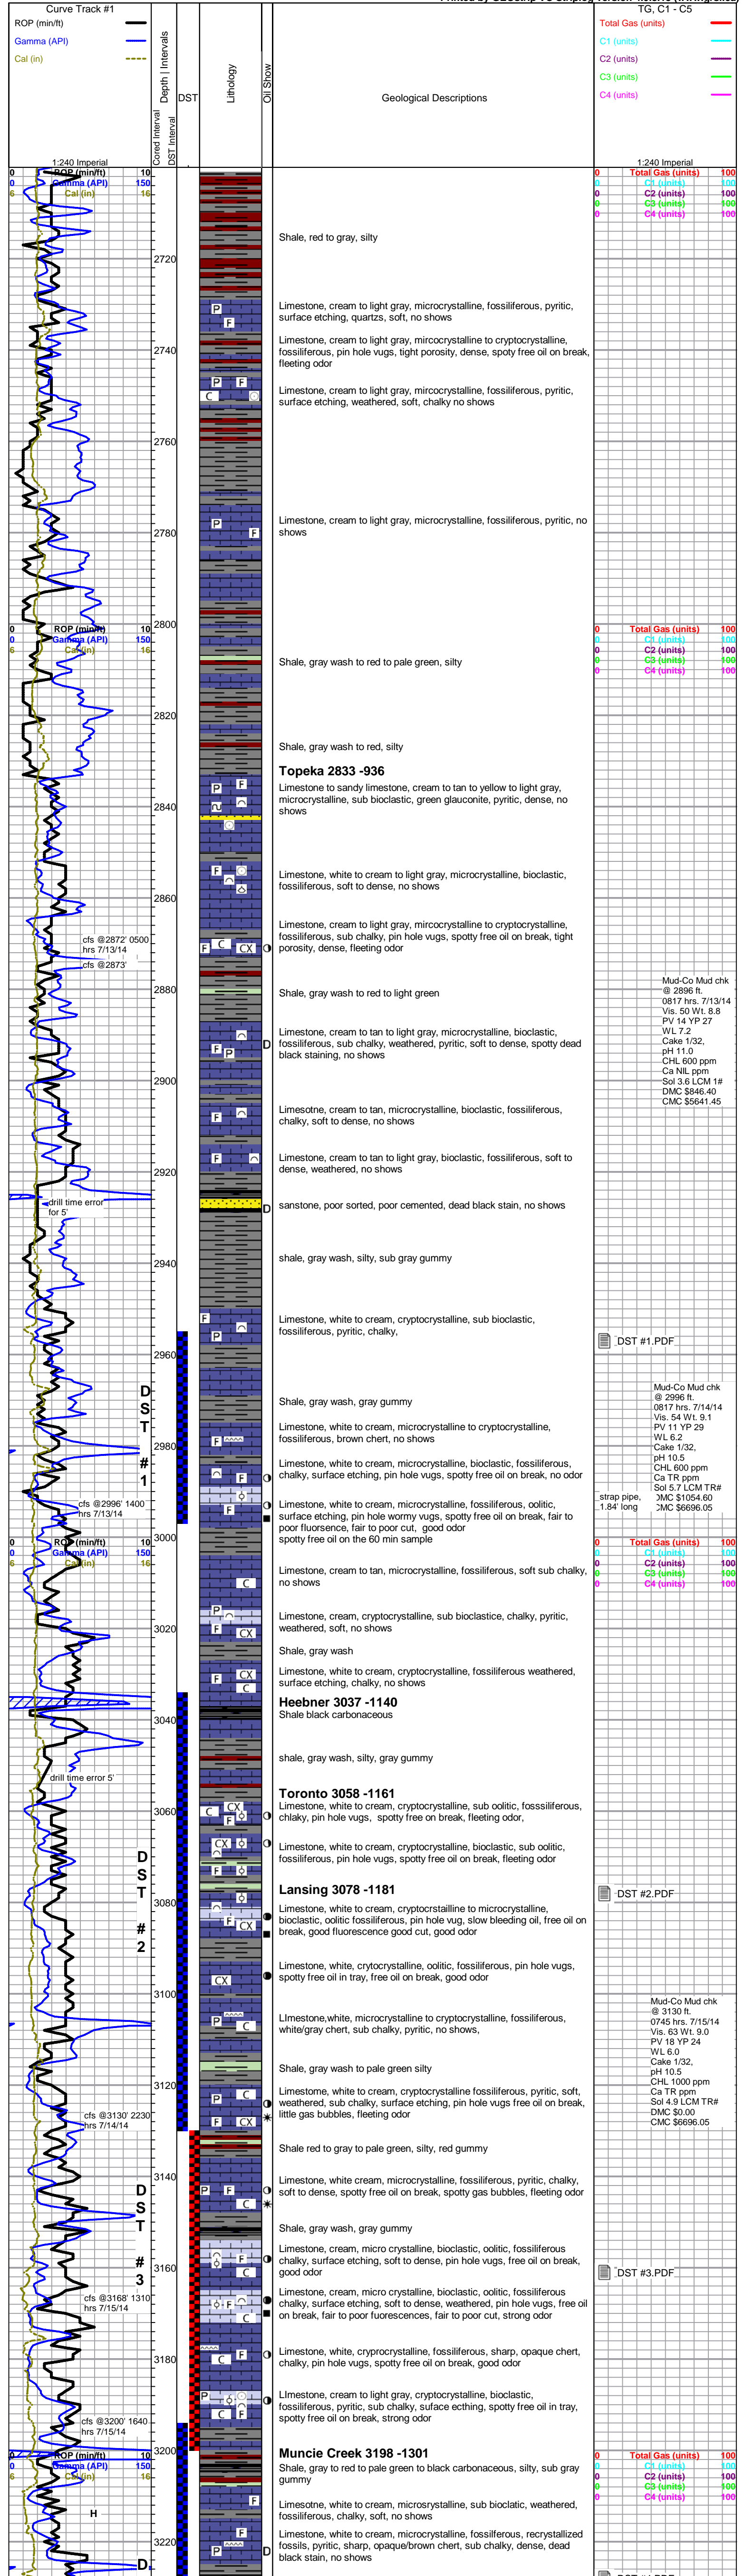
Curve Track #1
ROP (min/ft)
Gamma (API)
Cal (in)
Cored Interval
DST Interval
Depth | Intervals
DST
Lithology
Oil Show
Geological Descriptions
TG, C1 - C5
Total Gas (units)
C1 (units)
C2 (units)
C3 (units)
C4 (units)

1:240 Imperial
0 ROP (min/ft) 10
0 Gamma (API) 150
6 Cal (in) 16
1:240 Imperial
0 Total Gas (units) 100
0 C1 (units) 100
0 C2 (units) 100
0 C3 (units) 100
0 C4 (units) 100

Shale, red to gray, silty

2720

Limestone, cream to light gray, microcrystalline, fossiliferous, pyritic, surface etching, quartzs, soft, no shows

Limestone, cream to light gray, mircocrystalline to cryptocrystalline, fossiliferous, pin hole vugs, tight porosity, dense, spoty free oil on break, fleeting odor

2740

Limestone, cream to light gray, microcrystalline, fossiliferous, pyritic, surface etching, weathered, soft, chalky no shows

2760

Limestone, cream to light gray, microcrystalline, fossiliferous, pyritic, no shows

2780

2800

0 ROP (min/ft) 10
0 Gamma (API) 150
6 Cal (in) 16
0 Total Gas (units) 100
0 C1 (units) 100
0 C2 (units) 100
0 C3 (units) 100
0 C4 (units) 100

Shale, gray wash to red to pale green, silty

2820

Shale, gray wash to red, silty

Topeka 2833 -936
Limestone to sandy limestone, cream to tan to yellow to light gray, microcrystalline, sub bioclastic, green glauconite, pyritic, dense, no shows

2840

Limestone, white to cream to light gray, microcrystalline, bioclastic, fossiliferous, soft to dense, no shows

2860

Limestone, cream to light gray, mircocrystalline to cryptocrystalline, fossiliferous, sub chalky, pin hole vugs, spotty free oil on break, tight porosity, dense, fleeting odor

cfs @2872' 0500 hrs 7/13/14
cfs @2873'

2880

Shale, gray wash to red to light green

Mud-Co Mud chk @ 2896 ft. 0817 hrs. 7/13/14 Vis. 50 Wt. 8.8 PV 14 YP 27 WL 7.2 Cake 1/32, pH 11.0 CHL 600 ppm Ca NIL ppm Sol 3.6 LCM 1# DMC $846.40 CMC $5641.45

Limestone, cream to tan to light gray, microcrystalline, bioclastic, fossiliferous, sub chalky, weathered, pyritic, soft to dense, spotty dead black staining, no shows

2900

Limesotne, cream to tan, microcrystalline, bioclastic, fossiliferous, chalky, soft to dense, no shows

2920

Limestone, cream to tan to light gray, bioclastic, fossiliferous, soft to dense, weathered, no shows

drill time error for 5'

sanstone, poor sorted, poor cemented, dead black stain, no shows

2940

shale, gray wash, silty, sub gray gummy

Limestone, white to cream, cryptocrystalline, sub bioclastic, fossiliferous, pyritic, chalky,

DST #1.PDF

2960

D S T # 1

Shale, gray wash, gray gummy

Mud-Co Mud chk @ 2996 ft. 0817 hrs. 7/14/14 Vis. 54 Wt. 9.1 PV 11 YP 29 WL 6.2 Cake 1/32, pH 10.5 CHL 600 ppm Ca TR ppm Sol 5.7 LCM TR# DMC $1054.60 CMC $6696.05

Limestone, white to cream, microcrystalline to cryptocrystalline, fossiliferous, brown chert, no shows

2980

Limestone, white to cream, microcrystalline, bioclastic, fossiliferous, chalky, surface etching, pin hole vugs, spotty free oil on break, no odor

cfs @2996' 1400 hrs 7/13/14

Limestone, white to cream, microcrystalline, fossiliferous, oolitic, surface etching, fair to poor, pin hole wormy vugs, spotty free oil on break, fair to poor fluorsence, fair to poor cut, good odor spotty free oil on the 60 min sample

strap pipe, 1.84' long

3000

0 ROP (min/ft) 10
0 Gamma (API) 150
6 Cal (in) 16
0 Total Gas (units) 100
0 C1 (units) 100
0 C2 (units) 100
0 C3 (units) 100
0 C4 (units) 100

Limestone, cream to tan, microcrystalline, fossiliferous, soft sub chalky, no shows

Limestone, cream, cryptocrystalline, sub bioclastice, chalky, pyritic, weathered, soft, no shows

3020

Shale, gray wash

Limestone, white to cream, cryptocrystalline, fossiliferous weathered, surface etching, chalky, no shows

Heebner 3037 -1140
Shale black carbonaceous

3040

drill time error 5'

shale, gray wash, silty, gray gummy

Toronto 3058 -1161
Limestone, white to cream, cryptocrystalline, sub oolitic, fosssiliferous, chalky, pin hole vugs, spotty free on break, fleeting odor,

3060

Limestone, white to cream, cryptocrystalline, bioclastic, sub oolitic, fossiliferous, pin hole vugs, spotty free oil on break, fleeting odor

D S T # 2

Lansing 3078 -1181
Limestone, white to cream, cryptocrstailline to microcrystalline, bioclastic, oolitic fossiliferous, pin hole vug, slow bleeding oil, free oil on break, good fluorescence good cut, good odor

DST #2.PDF

3080

Limestone, white, crytocrystalline, oolitic, fossiliferous, pin hole vugs, spotty free oil in tray, free oil on break, good odor

3100

LImestone,white, microcrystalline to cryptocrystalline, fossiliferous, white/gray chert, sub chalky, pyritic, no shows,

Mud-Co Mud chk @ 3130 ft. 0745 hrs. 7/15/14 Vis. 63 Wt. 9.0 PV 18 YP 24 WL 6.0 Cake 1/32, pH 10.5 CHL 1000 ppm Ca TR ppm Sol 4.9 LCM TR# DMC $0.00 CMC $6696.05

Shale, gray wash to pale green silty

3120

Limestone, white to cream, cryptocrystalline fossiliferous, pyritic, soft, weathered, sub chalky, surface etching, pin hole vugs free oil on break, little gas bubbles, fleeting odor

cfs @3130' 2230 hrs 7/14/14

Shale red to gray to pale green, silty, red gummy

3140

Limestone, white cream, microcrystalline, fossiliferous, pyritic, chalky, soft to dense, spotty free oil on break, spotty gas bubbles, fleeting odor

D S T # 3

Shale, gray wash, gray gummy

Limestone, cream, micro crystalline, bioclastic, oolitic, fossiliferous chalky, surface etching, soft to dense, pin hole vugs, free oil on break, good odor

3160

DST #3.PDF

cfs @3168' 1310 hrs 7/15/14

Limestone, cream, micro crystalline, bioclastic, oolitic, fossiliferous chalky, surface etching, soft to dense, weathered, pin hole vugs, free oil on break, fair to poor fluorescences, fair to poor cut, strong odor

Limestone, white, cryprocrystalline, fossiliferous, sharp, opaque chert, chalky, pin hole vugs, spotty free oil on break, good odor

3180

LImestone, cream to light gray, cryptocrystalline, bioclastic, fossiliferous, pyritic, sub chalky, suface ecthing, spotty free oil in tray, spotty free oil on break, strong odor

cfs @3200' 1640 hrs 7/15/14

3200

0 ROP (min/ft) 10
0 Gamma (API) 150
6 Cal (in) 16
0 Total Gas (units) 100
0 C1 (units) 100
0 C2 (units) 100
0 C3 (units) 100
0 C4 (units) 100

Muncie Creek 3198 -1301
Shale, gray to red to pale green to black carbonaceous, silty, sub gray gummy

H

Limesotne, white to cream, microcrystalline, sub bioclatic, weathered, fossiliferous, chalky, soft, no shows

3220

Limestone, white to cream, microcrystalline, fossiliferous, recrystallized fossils, pyritic, sharp, opaque/brown chert, sub chalky, dense, dead black stain, no shows

D